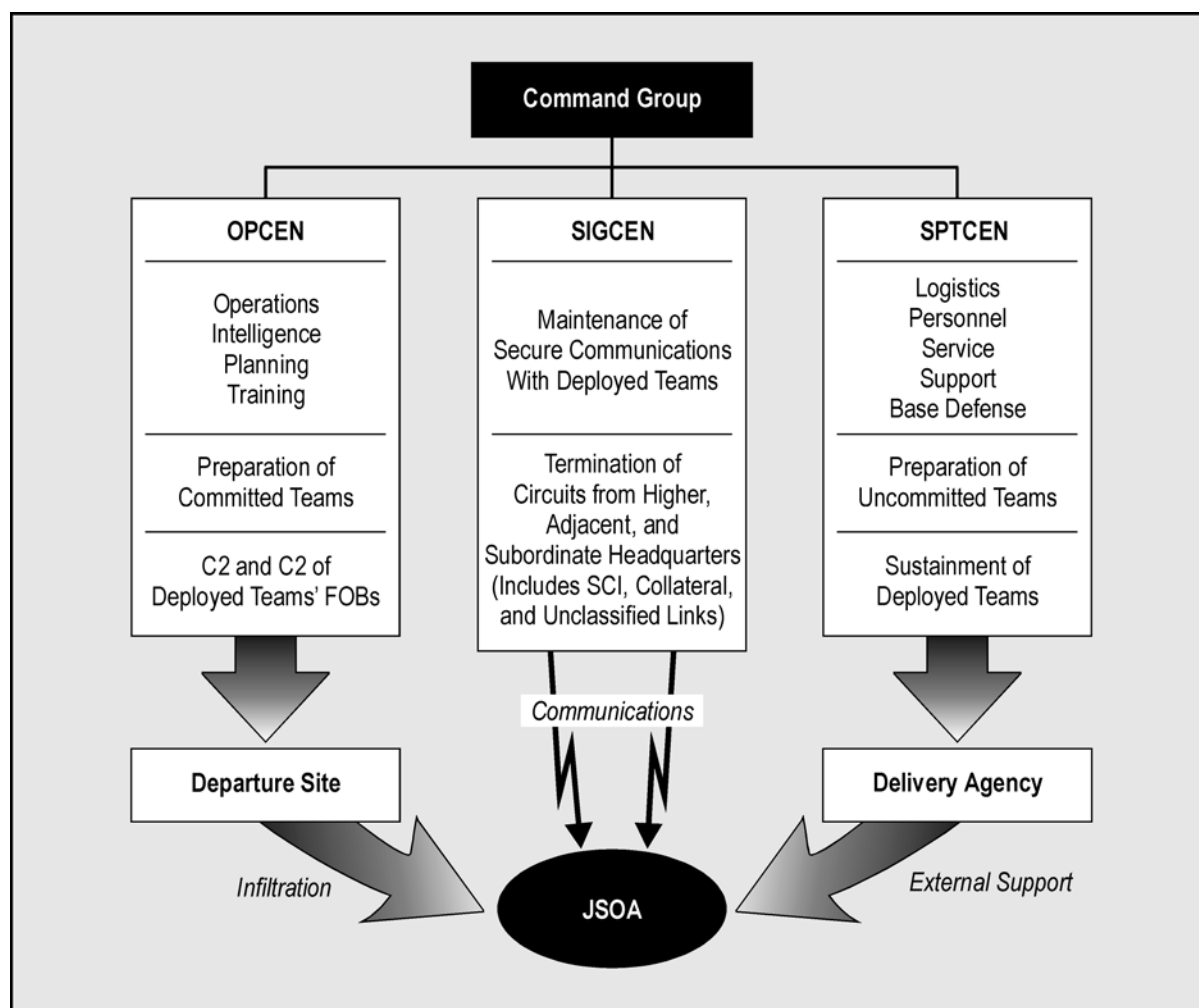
Command Group

OPCEN

Operations
Intelligence
Planning
Training

Preparation of Committed Teams

C2 and C2 of Deployed Teams' FOBs

SIGCEN

Maintenance of Secure Communications With Deployed Teams

Termination of Circuits from Higher, Adjacent, and Subordinate Headquarters (Includes SCI, Collateral, and Unclassified Links)

SPTCEN

Logistics
Personnel
Service
Support
Base Defense

Preparation of Uncommitted Teams

Sustainment of Deployed Teams

Communications

Departure Site

Delivery Agency

Infiltration

JSOA

External Support